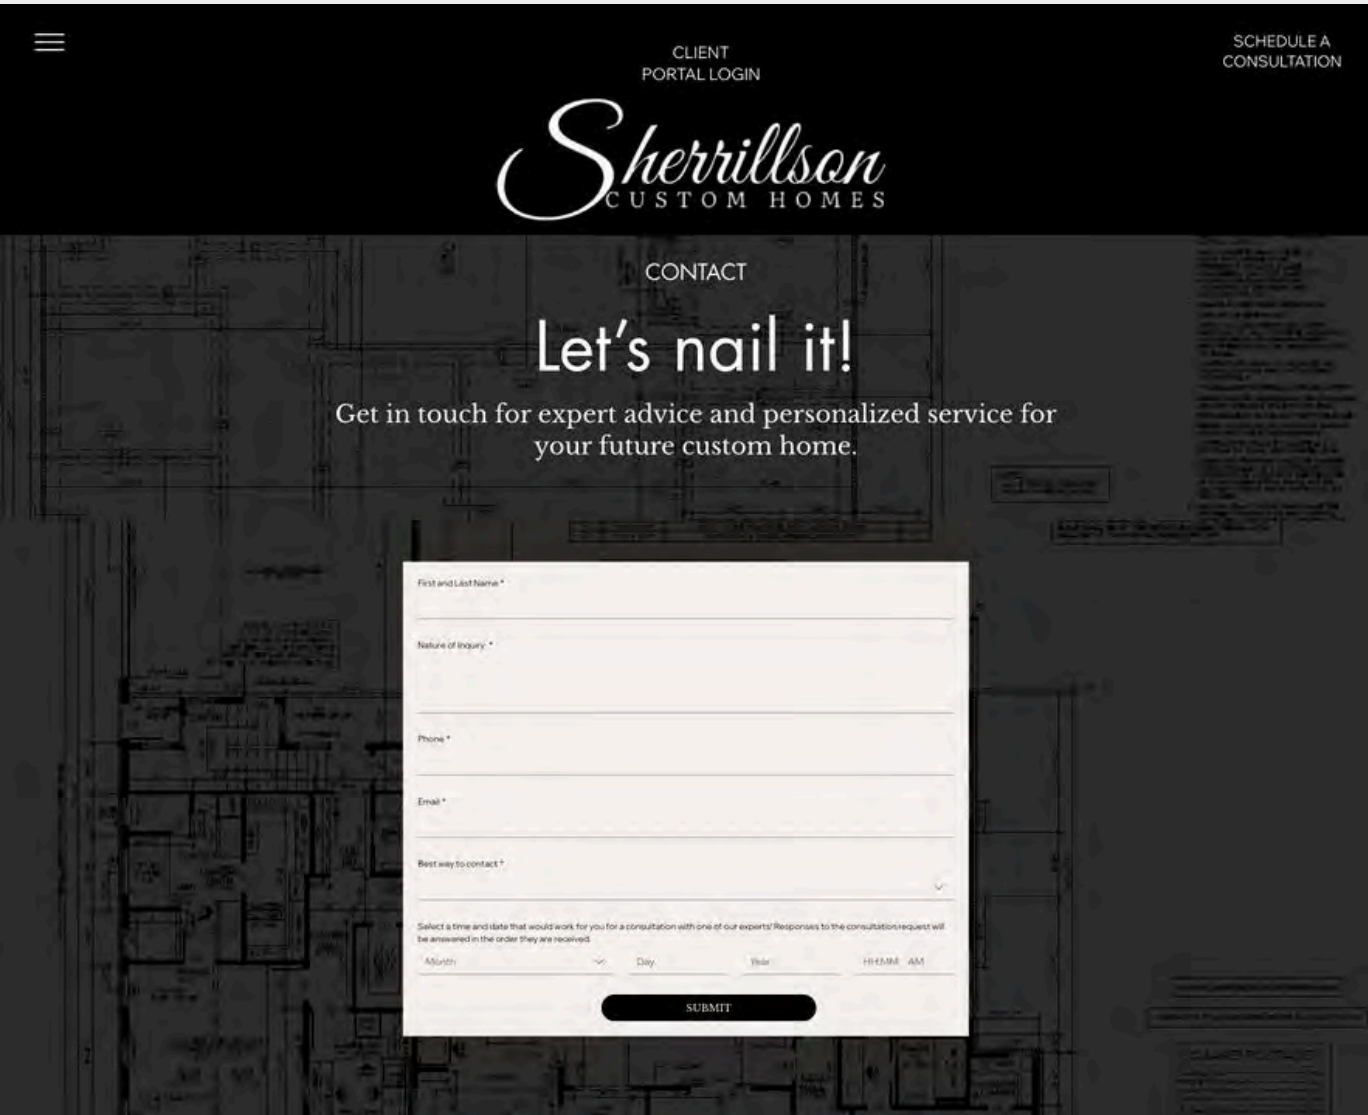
CLIENT PORTAL LOGIN

SCHEDULE A CONSULTATION

Sherrillson
CUSTOM HOMES

CONTACT

Let's nail it!

Get in touch for expert advice and personalized service for your future custom home.

First and Last Name *

Nature of Inquiry *

Phone *

Email *

Best way to contact *

Select a time and date that would work for you for a consultation with one of our experts! Responses to the consultation request will be answered in the order they are received.

Month
Day
Year
HH:MM AM

SUBMIT